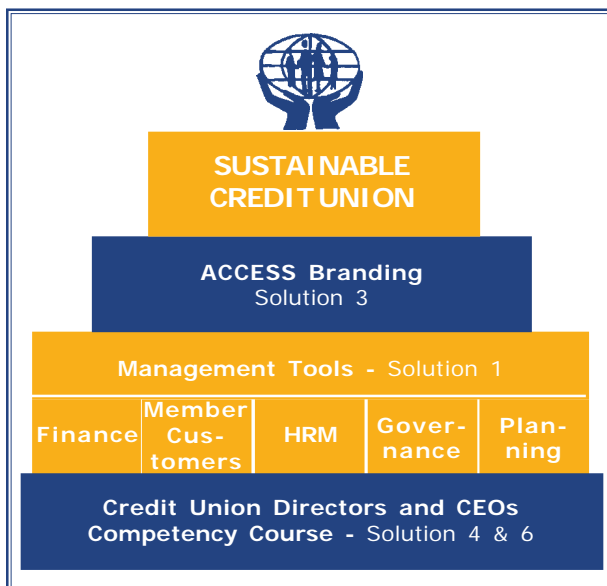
SUSTAINABLE CREDIT UNION

ACCESS Branding
Solution 3

Management Tools - Solution 1

Finance

Member Customers

HRM

Governance

Planning

Credit Union Directors and CEOs Competency Course - Solution 4 & 6